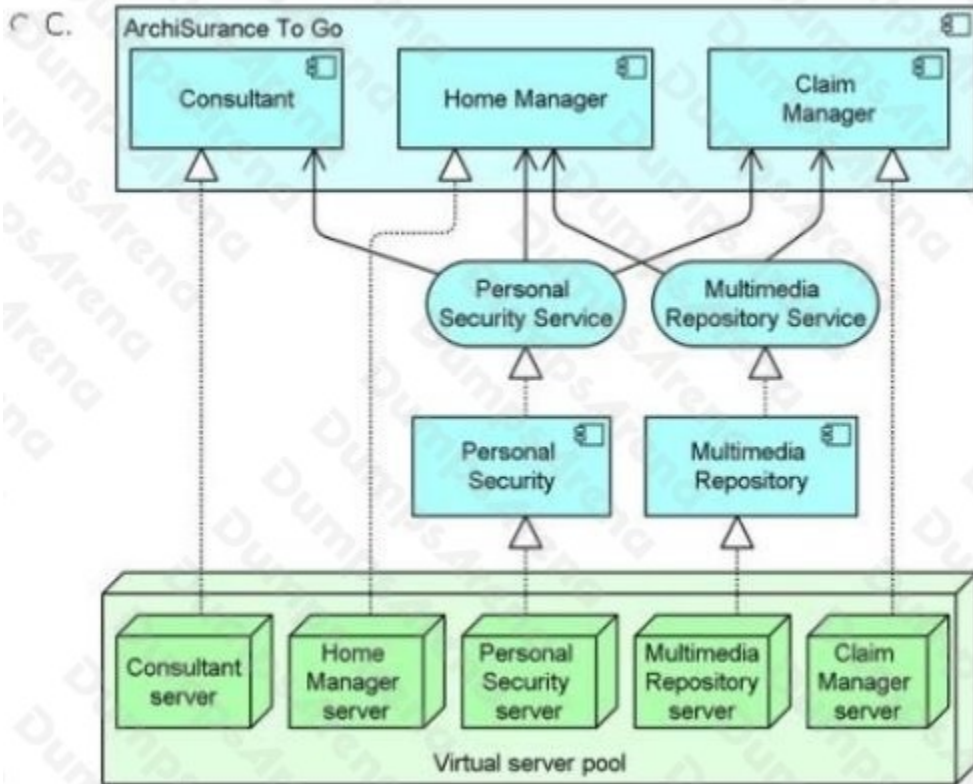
C.

ArchiSurance To Go

Consultant

Home Manager

Claim Manager

Personal Security Service

Multimedia Repository Service

Personal Security

Multimedia Repository

Consultant server

Home Manager server

Personal Security server

Multimedia Repository server

Claim Manager server

Virtual server pool

DumpsArena